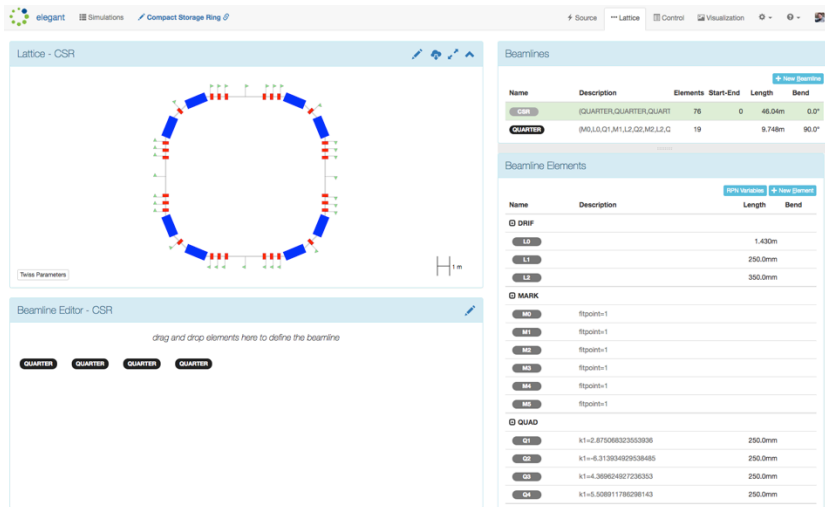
elegant Simulations Compact Storage Ring

Source Lattice Control Visualization

Lattice - CSR

Twiss Parameters

1 m

Beamline Editor - CSR

drag and drop elements here to define the beamline

QUARTER QUARTER QUARTER QUARTER

Beamlines

+ New Beamline

| Name | Description | Elements | Start-End | Length | Bend |
|---|---|---|---|---|---|
| CSR | (QUARTER,QUARTER,QUART | 76 | 0 | 46.04m | 0.0° |
| QUARTER | (M0,L0,Q1,M1,L2,Q2,M2,L2,C | 19 | | 9.748m | 90.0° |

Beamline Elements

RPN Variables + New Element

| Name | Description | Length | Bend |
|---|---|---|---|
| DRIF | | | |
| L0 | | 1.430m | |
| L1 | | 250.0mm | |
| L2 | | 350.0mm | |
| MARK | | | |
| M0 | fitpoint=1 | | |
| M1 | fitpoint=1 | | |
| M2 | fitpoint=1 | | |
| M3 | fitpoint=1 | | |
| M4 | fitpoint=1 | | |
| M5 | fitpoint=1 | | |
| QUAD | | | |
| Q1 | k1=2.875068323553936 | 250.0mm | |
| Q2 | k1=-6.313934929538485 | 250.0mm | |
| Q3 | k1=4.369624927236353 | 250.0mm | |
| Q4 | k1=5.508911788298143 | 250.0mm | |